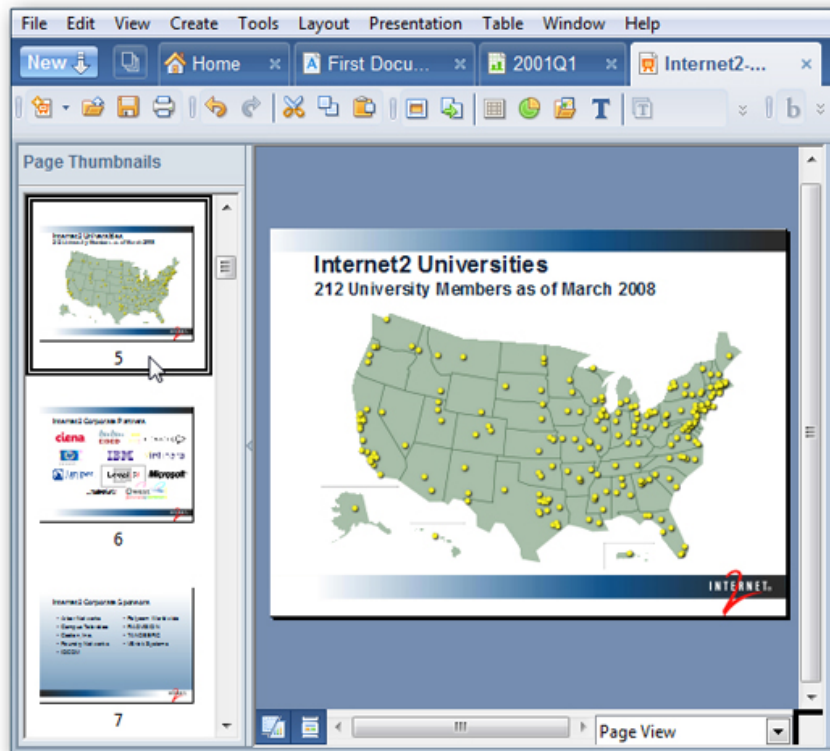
File Edit View Create Tools Layout Presentation Table Window Help

New

Home

First Docu...

2001Q1

Internet2-...

Page Thumbnails

5

6

7

Internet2 Universities
212 University Members as of March 2008

INTERNET2

Page View